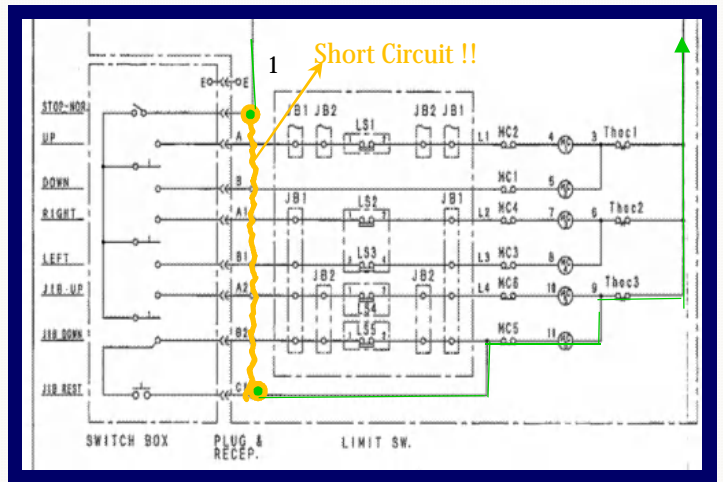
Short Circuit !!

1

E E

STOP-NOR

UP

DOWN

RIGHT

LEFT

JIB-UP

JIB DOWN

JIB REST

A

B

A1

B1

A2

B2

C1

JB1 JB2 LS1 JB2 JB1

L1 MC2 4 3 Thoc1

MC1 5

JB1 LS2 JB1

L2 MC4 7 6 Thoc2

LS3

L3 MC3 8

JB2 JB2

LS4

L4 MC6 10 9 Thoc3

LS5

MC5 11

SWITCH BOX

PLUG & RECEP.

LIMIT SW.